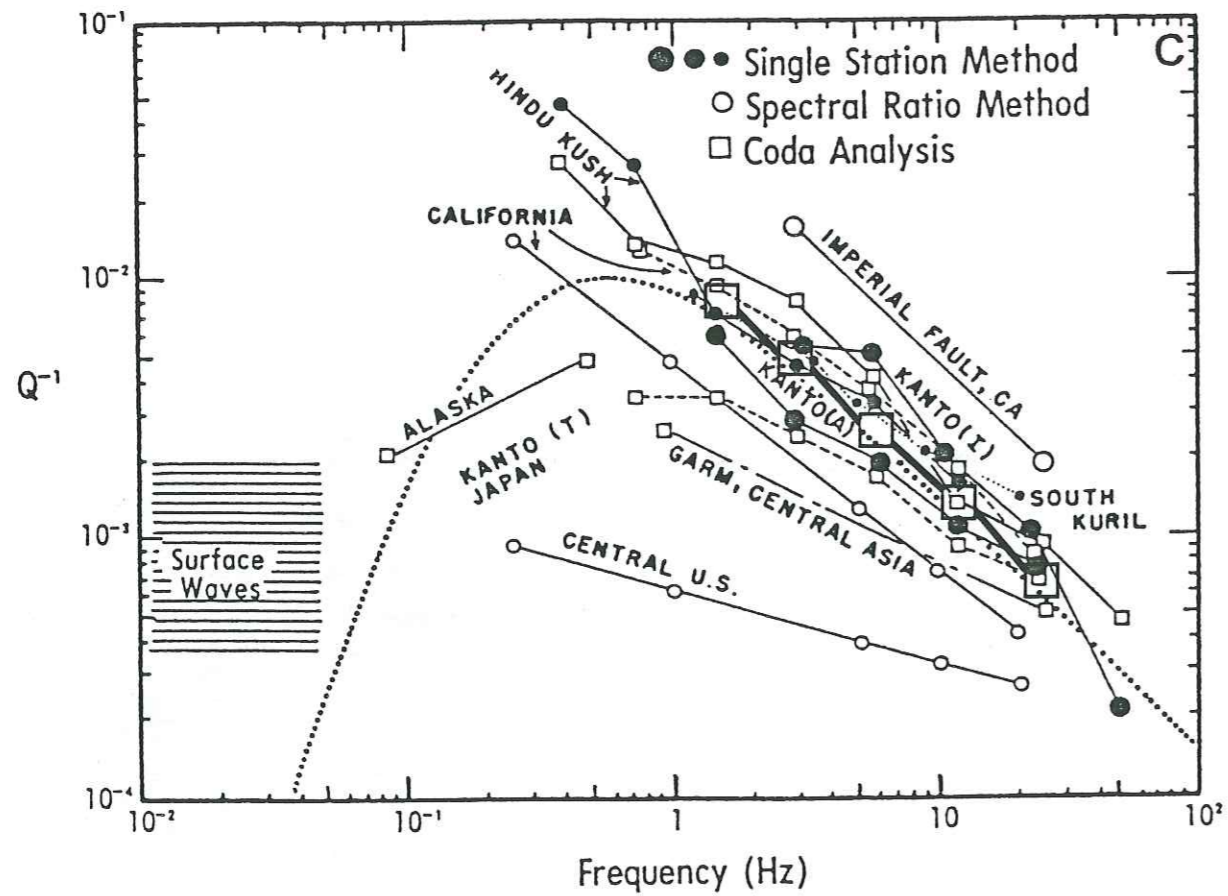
Single Station Method
Spectral Ratio Method
Coda Analysis
C

HINDU KUSH
CALIFORNIA
IMPERIAL FAULT, CA
KANTO(I)
KANTO(A)
ALASKA
KANTO (T) JAPAN
GARM, CENTRAL ASIA
SOUTH KURIL
CENTRAL U.S.
Surface Waves

$Q^{-1}$

$10^{-1}$
$10^{-2}$
$10^{-3}$
$10^{-4}$

$10^{-2}$
$10^{-1}$
1
10
$10^{2}$

Frequency (Hz)